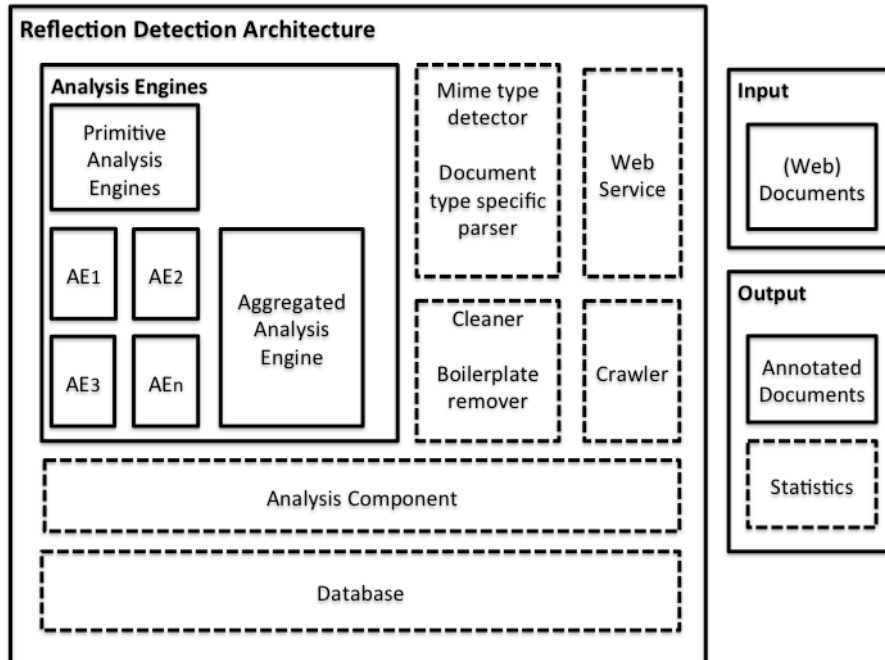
Reflection Detection Architecture

Analysis Engines

Primitive Analysis Engines

AE1

AE2

AE3

AEn

Aggregated Analysis Engine

Mime type detector

Document type specific parser

Web Service

Cleaner

Boilerplate remover

Crawler

Analysis Component

Database

Input

(Web) Documents

Output

Annotated Documents

Statistics